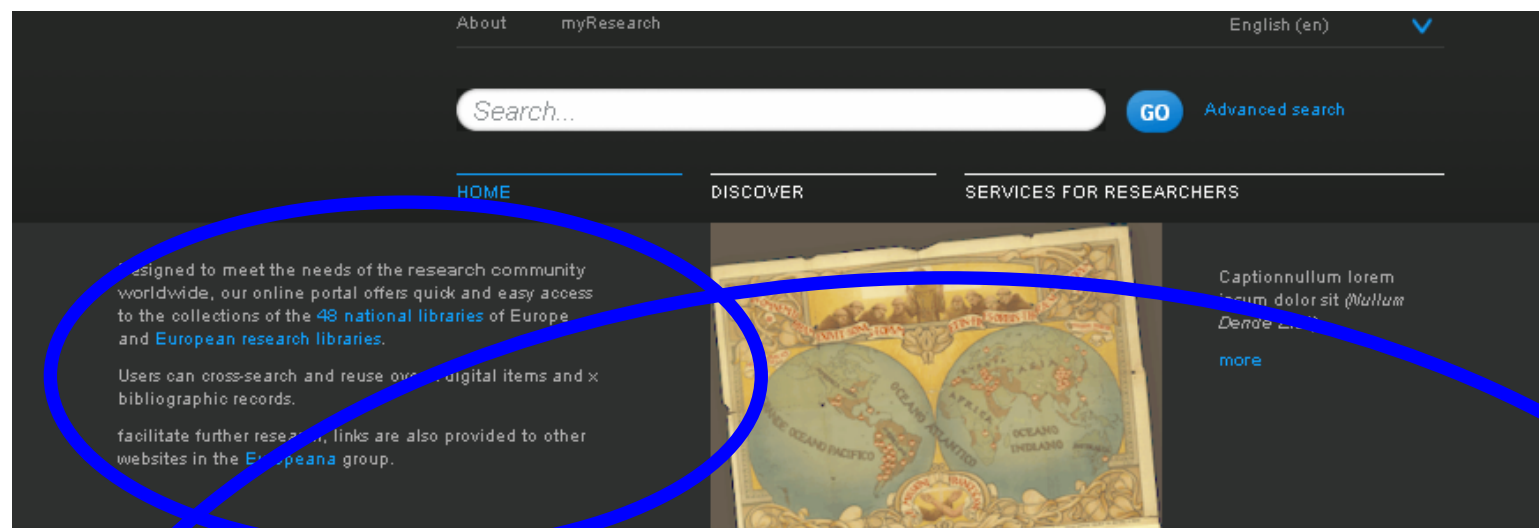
About myResearch

English (en)

Search...

GO

Advanced search

HOME

DISCOVER

SERVICES FOR RESEARCHERS

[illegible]esigned to meet the needs of the research community worldwide, our online portal offers quick and easy access to the collections of the 48 national libraries of Europe and European research libraries.

Users can cross-search and reuse over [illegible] digital items and x bibliographic records.

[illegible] facilitate further research, links are also provided to other websites in the Europeana group.

OCEANO PACIFICO

OCEANO ATLANTICO

AFRICA

OCEANO INDIANO

Captionnullum lorem ipsum dolor sit (Nullum Dende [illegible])

more